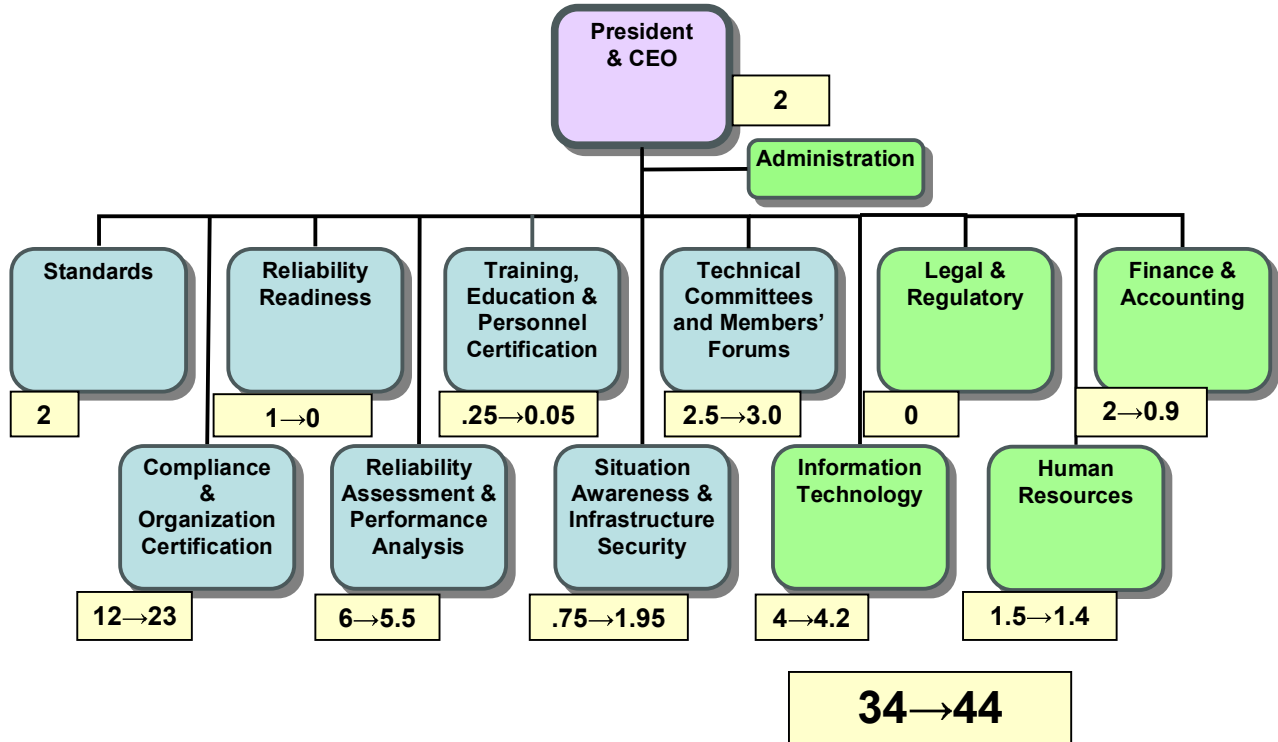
President & CEO

2

Administration

Standards

2

Reliability Readiness

1→0

Training, Education & Personnel Certification

.25→0.05

Technical Committees and Members' Forums

2.5→3.0

Legal & Regulatory

0

Finance & Accounting

2→0.9

Compliance & Organization Certification

12→23

Reliability Assessment & Performance Analysis

6→5.5

Situation Awareness & Infrastructure Security

.75→1.95

Information Technology

4→4.2

Human Resources

1.5→1.4

34→44